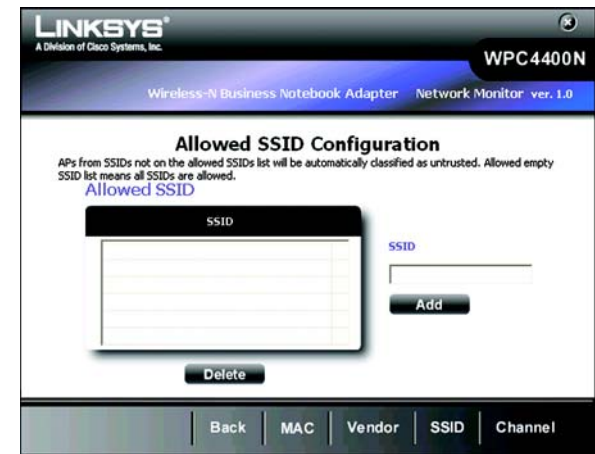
LINKSYS®
A Division of Cisco Systems, Inc.

WPC4400N

Wireless-N Business Notebook Adapter Network Monitor ver. 1.0

Allowed SSID Configuration

APs from SSIDs not on the allowed SSIDs list will be automatically classified as untrusted. Allowed empty SSID list means all SSIDs are allowed.

Allowed SSID

SSID

SSID

Add

Delete

Back | MAC | Vendor | SSID | Channel